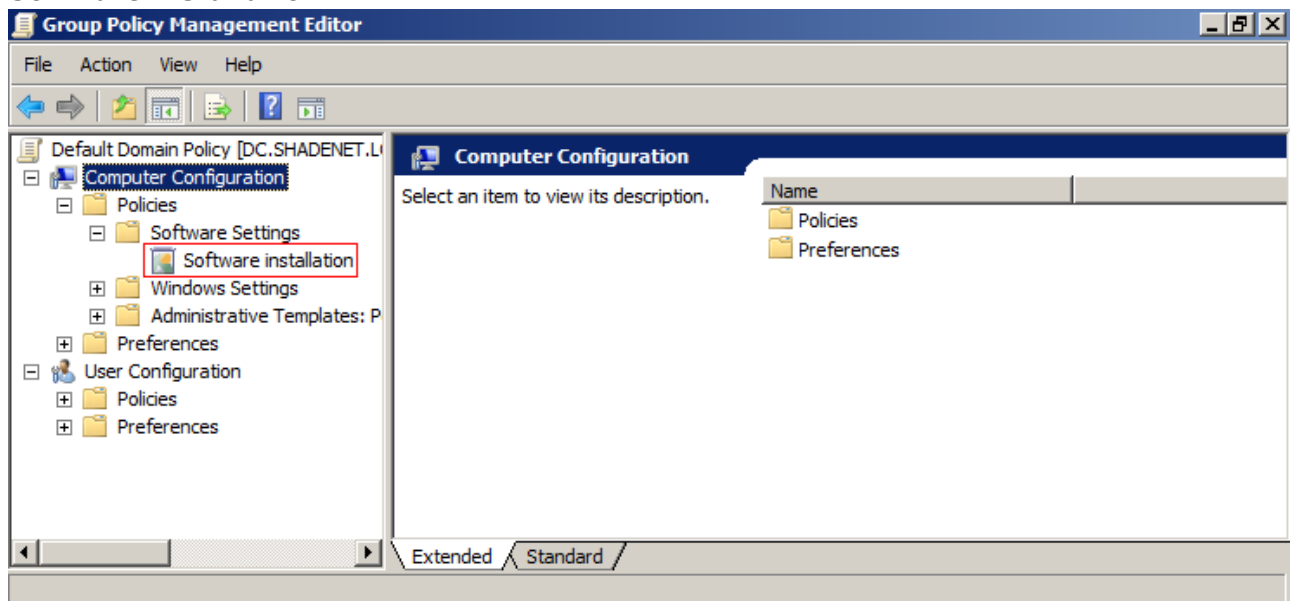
Group Policy Management Editor

File Action View Help

Default Domain Policy [DC.SHADENET.L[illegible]
Computer Configuration
Policies
Software Settings
Software installation
Windows Settings
Administrative Templates: P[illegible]
Preferences
User Configuration
Policies
Preferences

Computer Configuration

Select an item to view its description.

| Name |
|---|
| Policies |
| Preferences |

Extended Standard